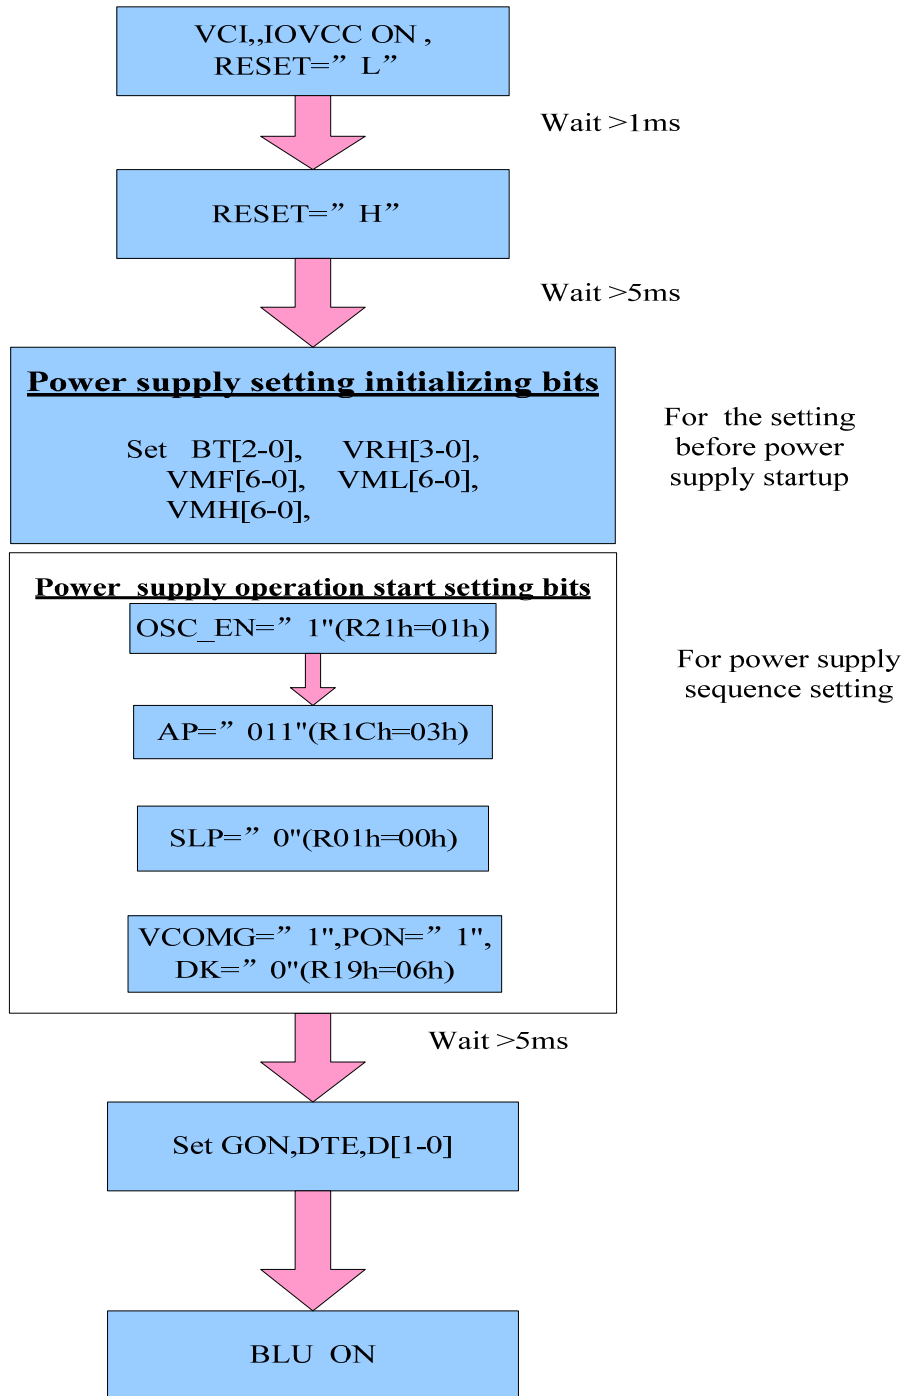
VCI,,IOVCC ON ,
RESET=” L”

Wait >1ms

RESET=” H”

Wait >5ms

Power supply setting initializing bits

Set BT[2-0], VRH[3-0],
VMF[6-0], VML[6-0],
VMH[6-0],

For the setting before power supply startup

Power supply operation start setting bits

OSC_EN=” 1"(R21h=01h)

For power supply sequence setting

AP=” 011"(R1Ch=03h)

SLP=” 0"(R01h=00h)

VCOMG=” 1",PON=” 1",
DK=” 0"(R19h=06h)

Wait >5ms

Set GON,DTE,D[1-0]

BLU ON